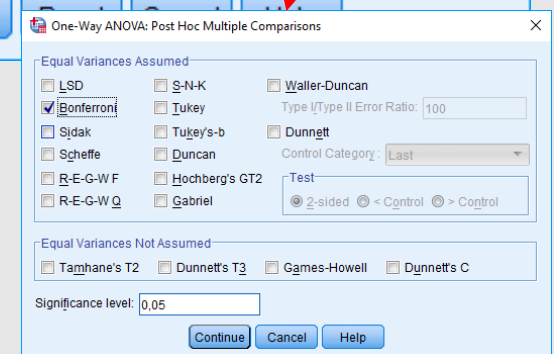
One-Way ANOVA: Post Hoc Multiple Comparisons

Equal Variances Assumed

LSD
Bonferroni
Sidak
Scheffe
R-E-G-W F
R-E-G-W Q

S-N-K
Tukey
Tukey's-b
Duncan
Hochberg's GT2
Gabriel

Waller-Duncan
Type I/Type II Error Ratio: 100
Dunnett
Control Category: Last
Test
2-sided
< Control
> Control

Equal Variances Not Assumed

Tamhane's T2
Dunnett's T3
Games-Howell
Dunnett's C

Significance level: 0,05

Continue
Cancel
Help